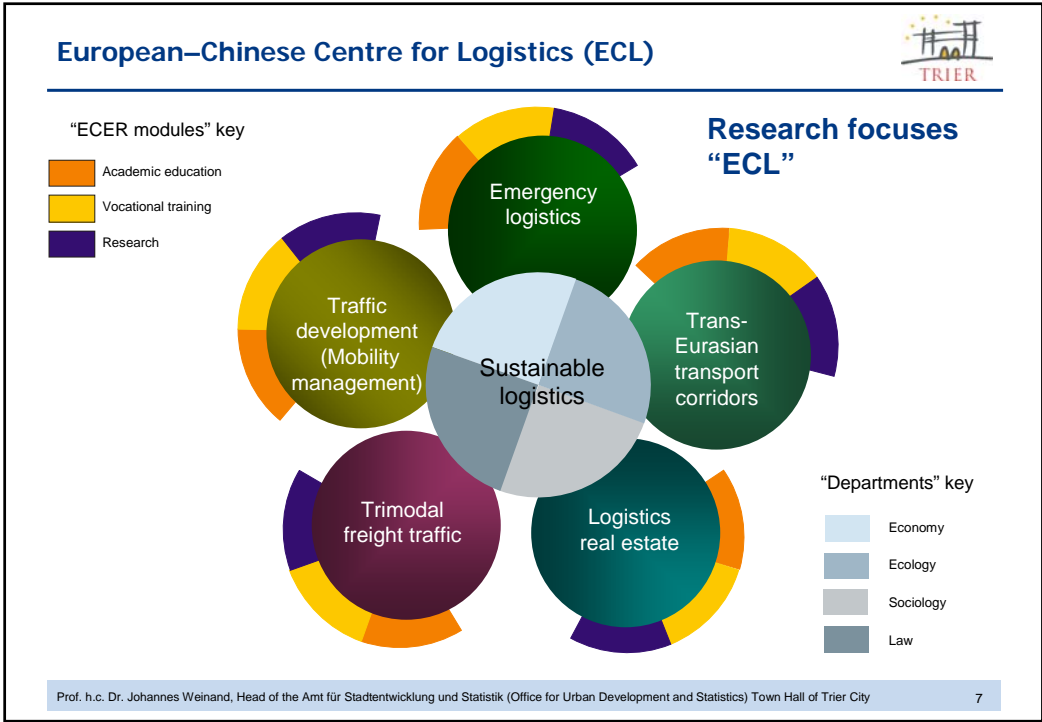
European–Chinese Centre for Logistics (ECL)

TRIER

"ECER modules" key

Academic education

Vocational training

Research

Research focuses "ECL"

Emergency logistics

Traffic development (Mobility management)

Trans-Eurasian transport corridors

Sustainable logistics

Trimodal freight traffic

Logistics real estate

"Departments" key

Economy

Ecology

Sociology

Law

Prof. h.c. Dr. Johannes Weinand, Head of the Amt für Stadtentwicklung und Statistik (Office for Urban Development and Statistics) Town Hall of Trier City

7